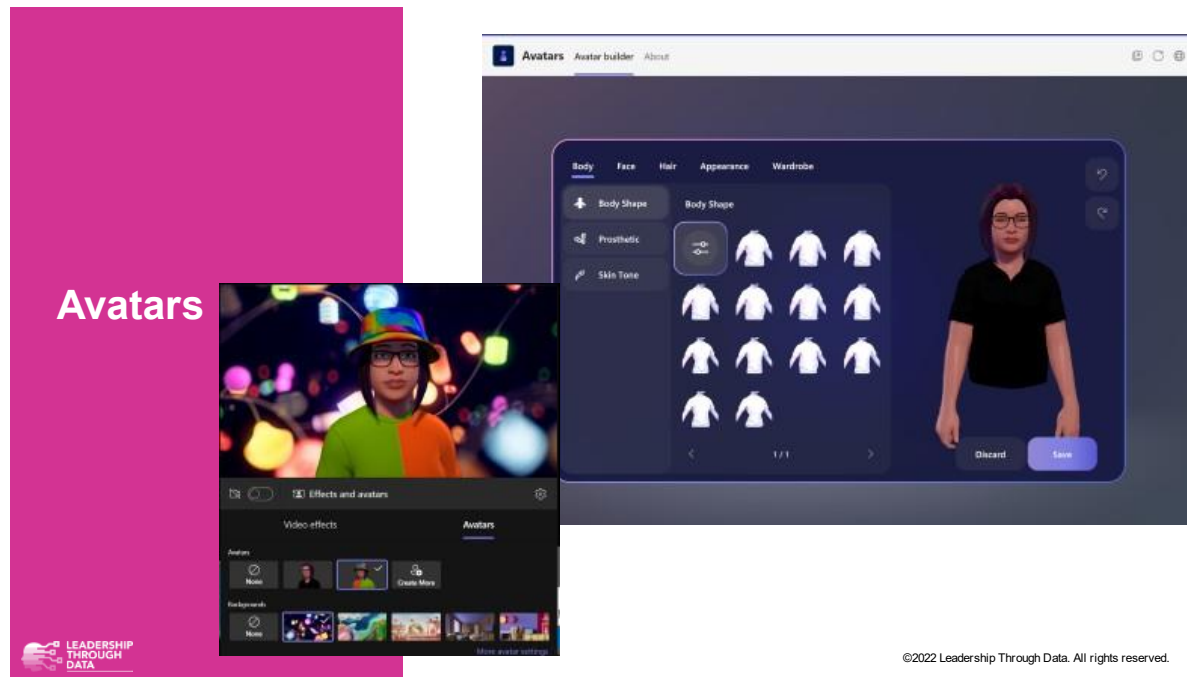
Avatars

Avatars Avatar builder About

Body Face Hair Appearance Wardrobe

Body Shape

Prosthetic

Skin Tone

Body Shape

1 / 1

Discard

Save

Effects and avatars

Video effects

Avatars

Avatars

None

Create More

Backgrounds

None

More avatar settings

LEADERSHIP THROUGH DATA

©2022 Leadership Through Data. All rights reserved.